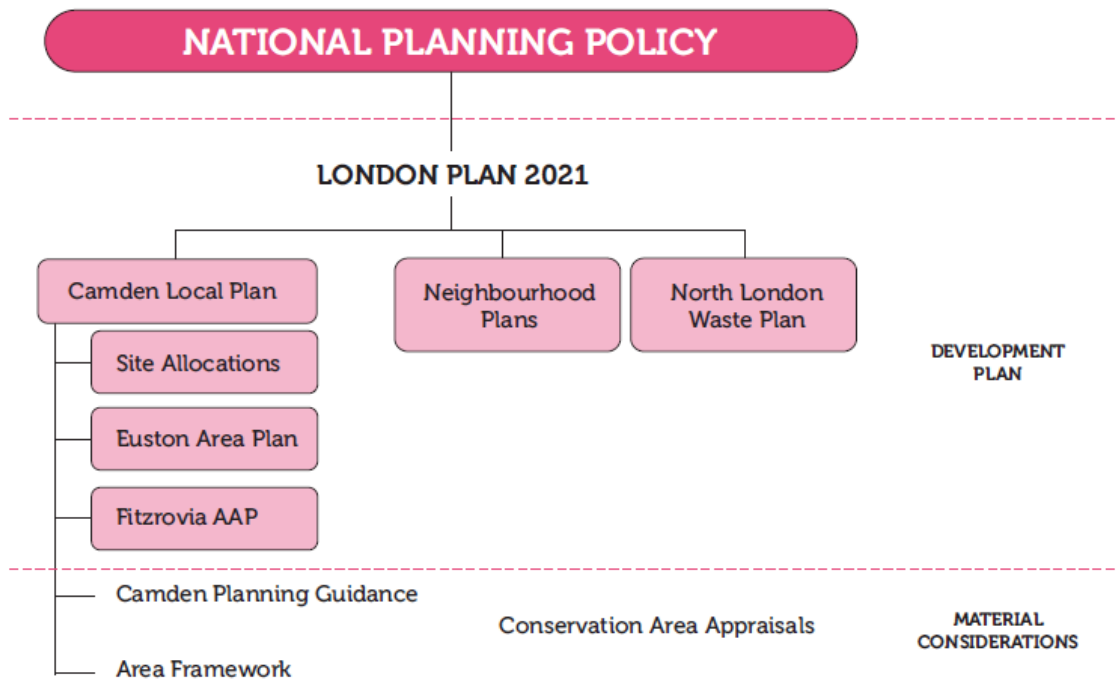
NATIONAL PLANNING POLICY

LONDON PLAN 2021

Camden Local Plan

Neighbourhood Plans

North London Waste Plan

Site Allocations

Euston Area Plan

Fitzrovia AAP

DEVELOPMENT PLAN

Camden Planning Guidance

Conservation Area Appraisals

Area Framework

MATERIAL CONSIDERATIONS